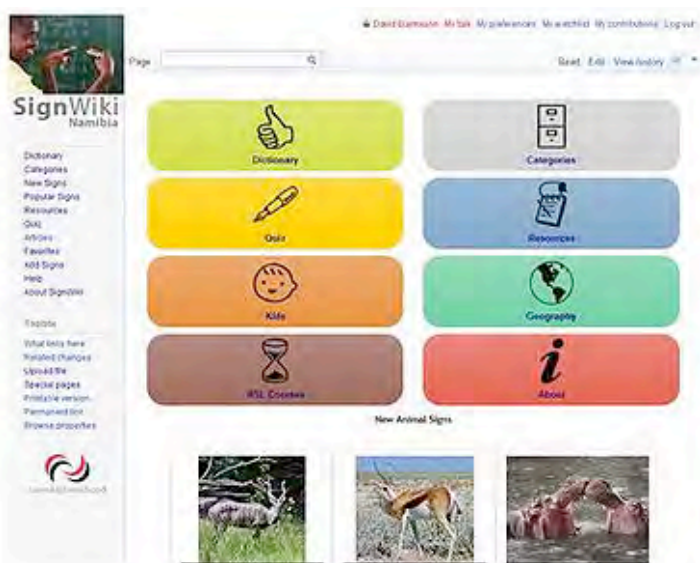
SignWiki Namibia

David Barmsone My talk My preferences My watchlist My contributions Log out

Page

Read Edit View history

Dictionary
Categories
New Signs
Popular Signs
Resources
Quiz
Articles
Favorites
Add Signs
Help
About SignWiki

Toolbox

What links here
Related changes
Upload file
Special pages
Printable version
Permanent link
Browse properties

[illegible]

Dictionary

Categories

Quiz

Resources

Kids

Geography

NSL Courses

About

New Animal Signs